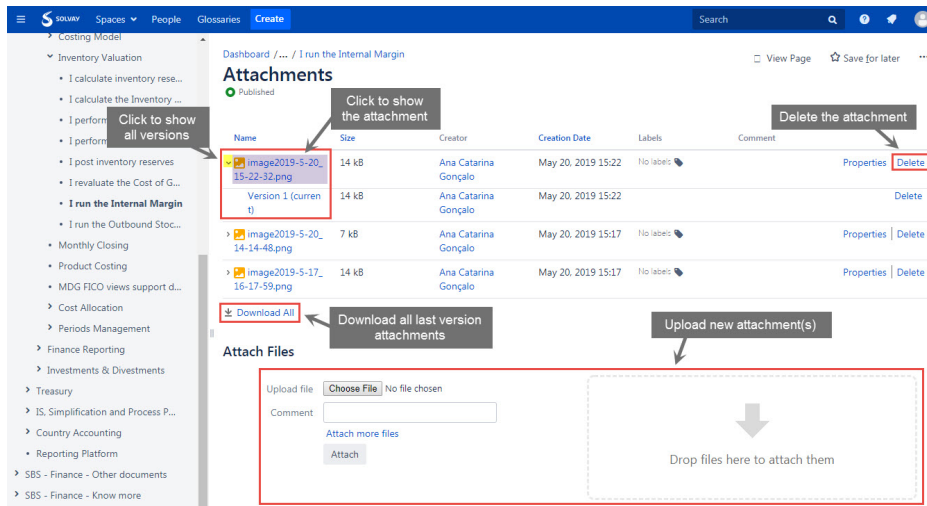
SOLVAY Spaces People Glossaries Create Search

Costing Model
Inventory Valuation
I calculate inventory rese...
I calculate the Inventory ...
I perform
I perform
I post inventory reserves
I revaluate the Cost of G...
I run the Internal Margin
I run the Outbound Stoc...
Monthly Closing
Product Costing
MDG FICO views support d...
Cost Allocation
Periods Management
Finance Reporting
Investments & Divestments
Treasury
IS, Simplification and Process P...
Country Accounting
Reporting Platform
SBS - Finance - Other documents
SBS - Finance - Know more

Dashboard / ... / I run the Internal Margin

View Page Save for later

Attachments

Published

Click to show all versions

Click to show the attachment

Delete the attachment

| Name | Size | Creator | Creation Date | Labels | Comment | |
|---|---|---|---|---|---|---|
| image2019-5-20_15-22-32.png | 14 kB | Ana Catarina Gonçalo | May 20, 2019 15:22 | No labels | | Properties Delete |
| Version 1 (current) | 14 kB | Ana Catarina Gonçalo | May 20, 2019 15:22 | | | Delete |
| image2019-5-20_14-14-48.png | 7 kB | Ana Catarina Gonçalo | May 20, 2019 15:17 | No labels | | Properties \| Delete |
| image2019-5-17_16-17-59.png | 14 kB | Ana Catarina Gonçalo | May 20, 2019 15:17 | No labels | | Properties \| Delete |

Download All

Download all last version attachments

Upload new attachment(s)

Attach Files

Upload file Choose File No file chosen
Comment
Attach more files
Attach

Drop files here to attach them